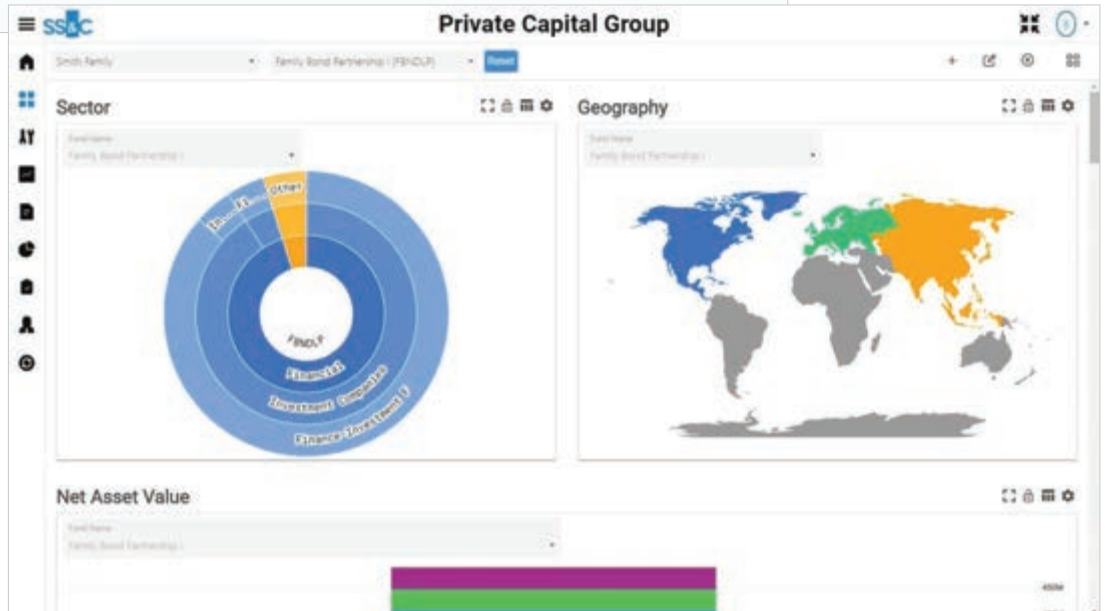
ss&c

Private Capital Group

Smith Family

Family Bond Partnership I (FBNDLP)

Reset

Sector

Fund Name
Family Bond Partnership I

In... Fi... Other

FBNDLP

Financial

Investment Companies

Finance-Investment F

Geography

Fund Name
Family Bond Partnership I

Net Asset Value

Fund Name
Family Bond Partnership I

450M